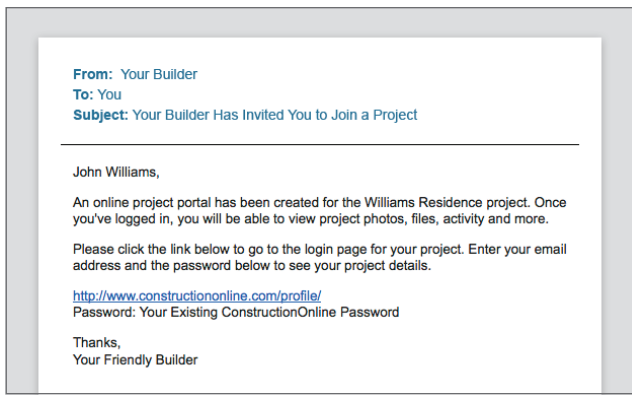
From: Your Builder
To: You
Subject: Your Builder Has Invited You to Join a Project

John Williams,

An online project portal has been created for the Williams Residence project. Once you've logged in, you will be able to view project photos, files, activity and more.

Please click the link below to go to the login page for your project. Enter your email address and the password below to see your project details.

http://www.constructiononline.com/profile/
Password: Your Existing ConstructionOnline Password

Thanks,
Your Friendly Builder